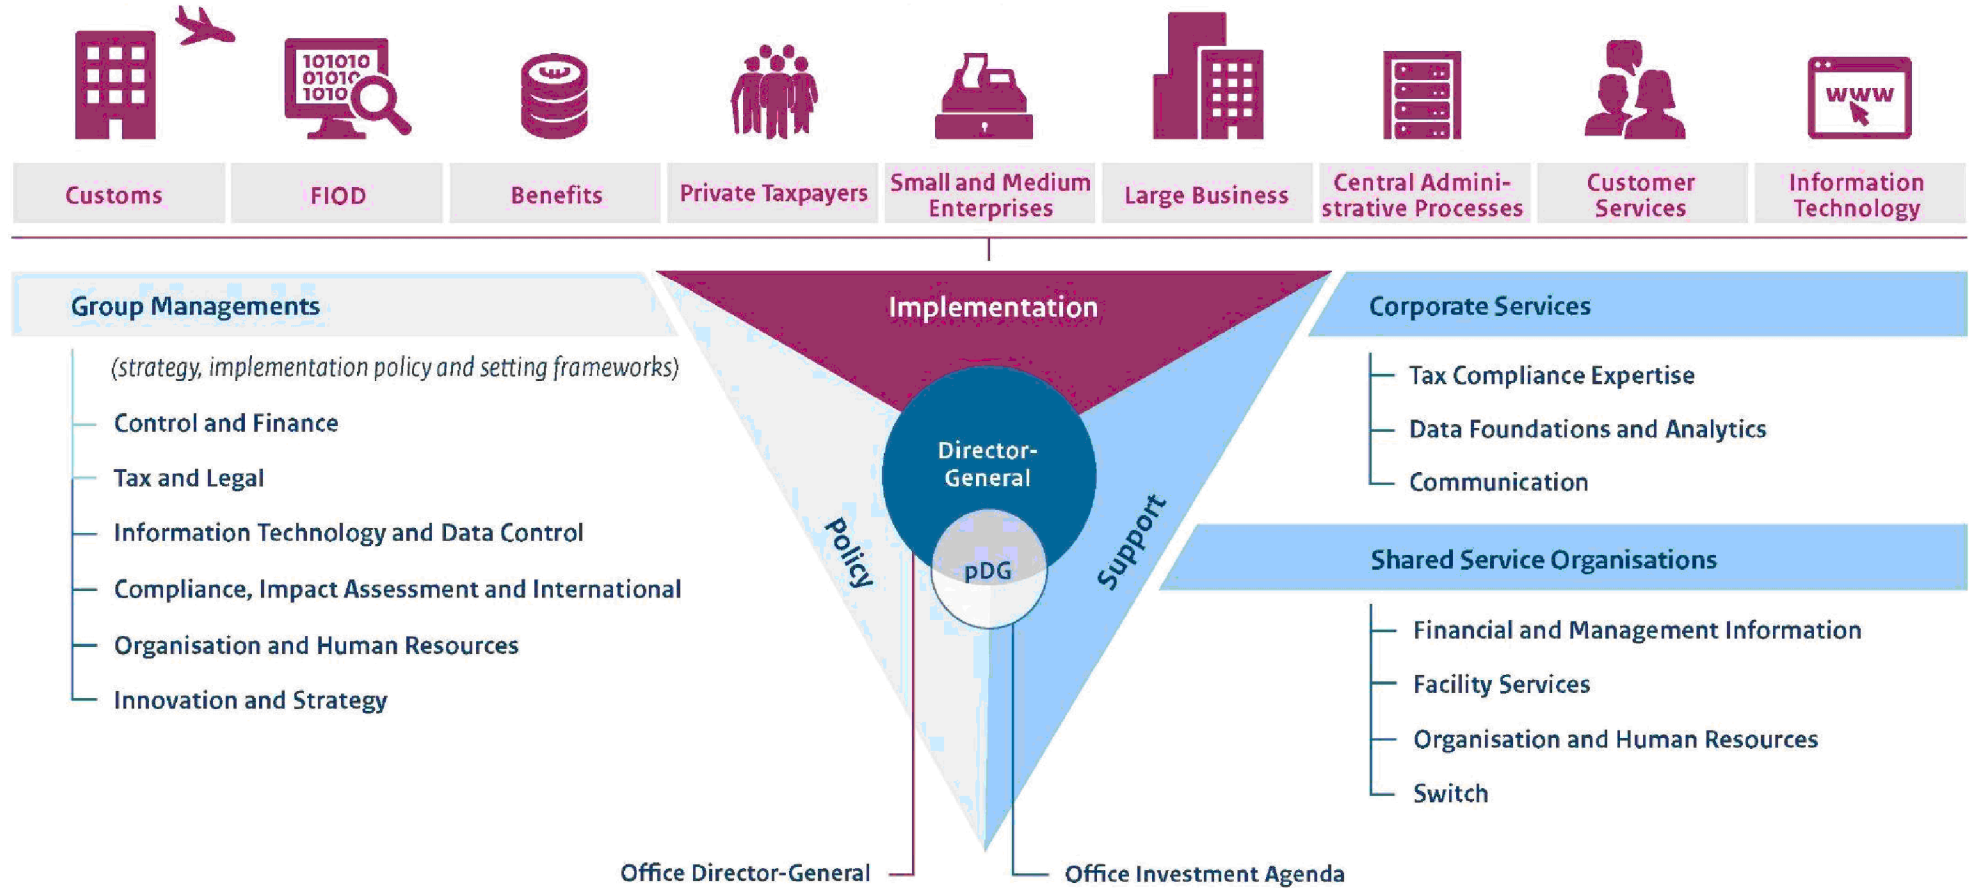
101010
01010
1010

WWW

Customs

FIOD

Benefits

Private Taxpayers

Small and Medium Enterprises

Large Business

Central Administrative Processes

Customer Services

Information Technology

Group Managements

(strategy, implementation policy and setting frameworks)

Control and Finance

Tax and Legal

Information Technology and Data Control

Compliance, Impact Assessment and International

Organisation and Human Resources

Innovation and Strategy

Implementation

Director-General

pDG

Policy

Support

Corporate Services

Tax Compliance Expertise

Data Foundations and Analytics

Communication

Shared Service Organisations

Financial and Management Information

Facility Services

Organisation and Human Resources

Switch

Office Director-General

Office Investment Agenda